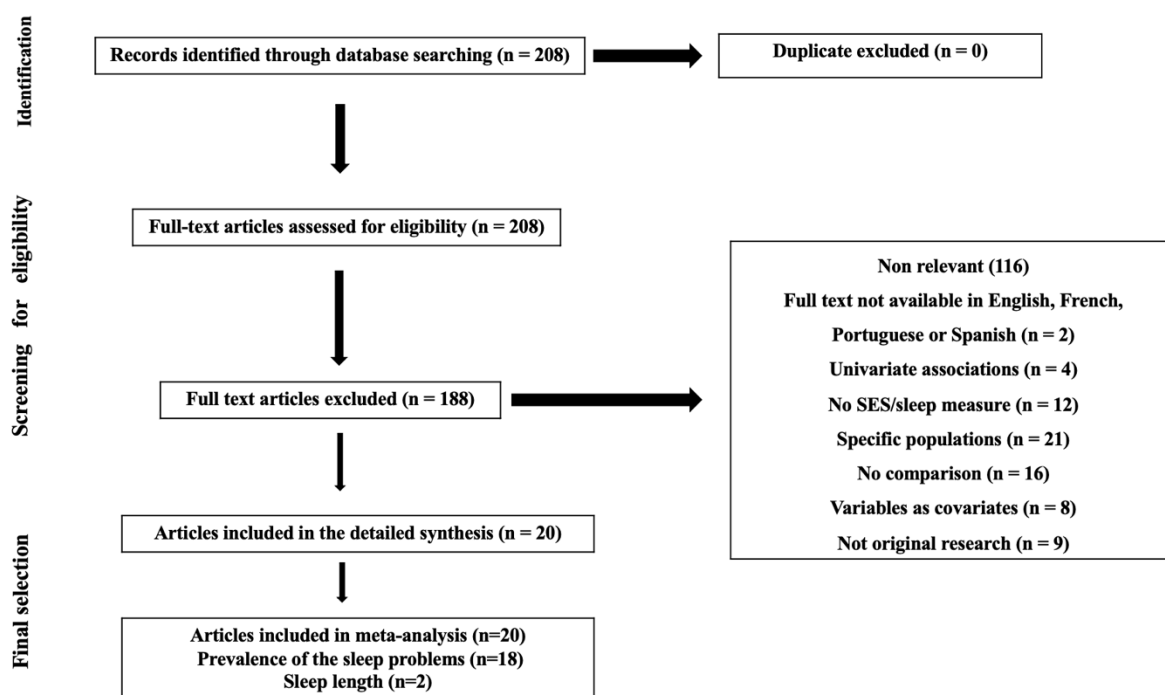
Identification

Records identified through database searching (n = 208)

Duplicate excluded (n = 0)

Screening for eligibility

Full-text articles assessed for eligibility (n = 208)

Full text articles excluded (n = 188)

Non relevant (116)
Full text not available in English, French, Portuguese or Spanish (n = 2)
Univariate associations (n = 4)
No SES/sleep measure (n = 12)
Specific populations (n = 21)
No comparison (n = 16)
Variables as covariates (n = 8)
Not original research (n = 9)

Final selection

Articles included in the detailed synthesis (n = 20)

Articles included in meta-analysis (n=20)
Prevalence of the sleep problems (n=18)
Sleep length (n=2)